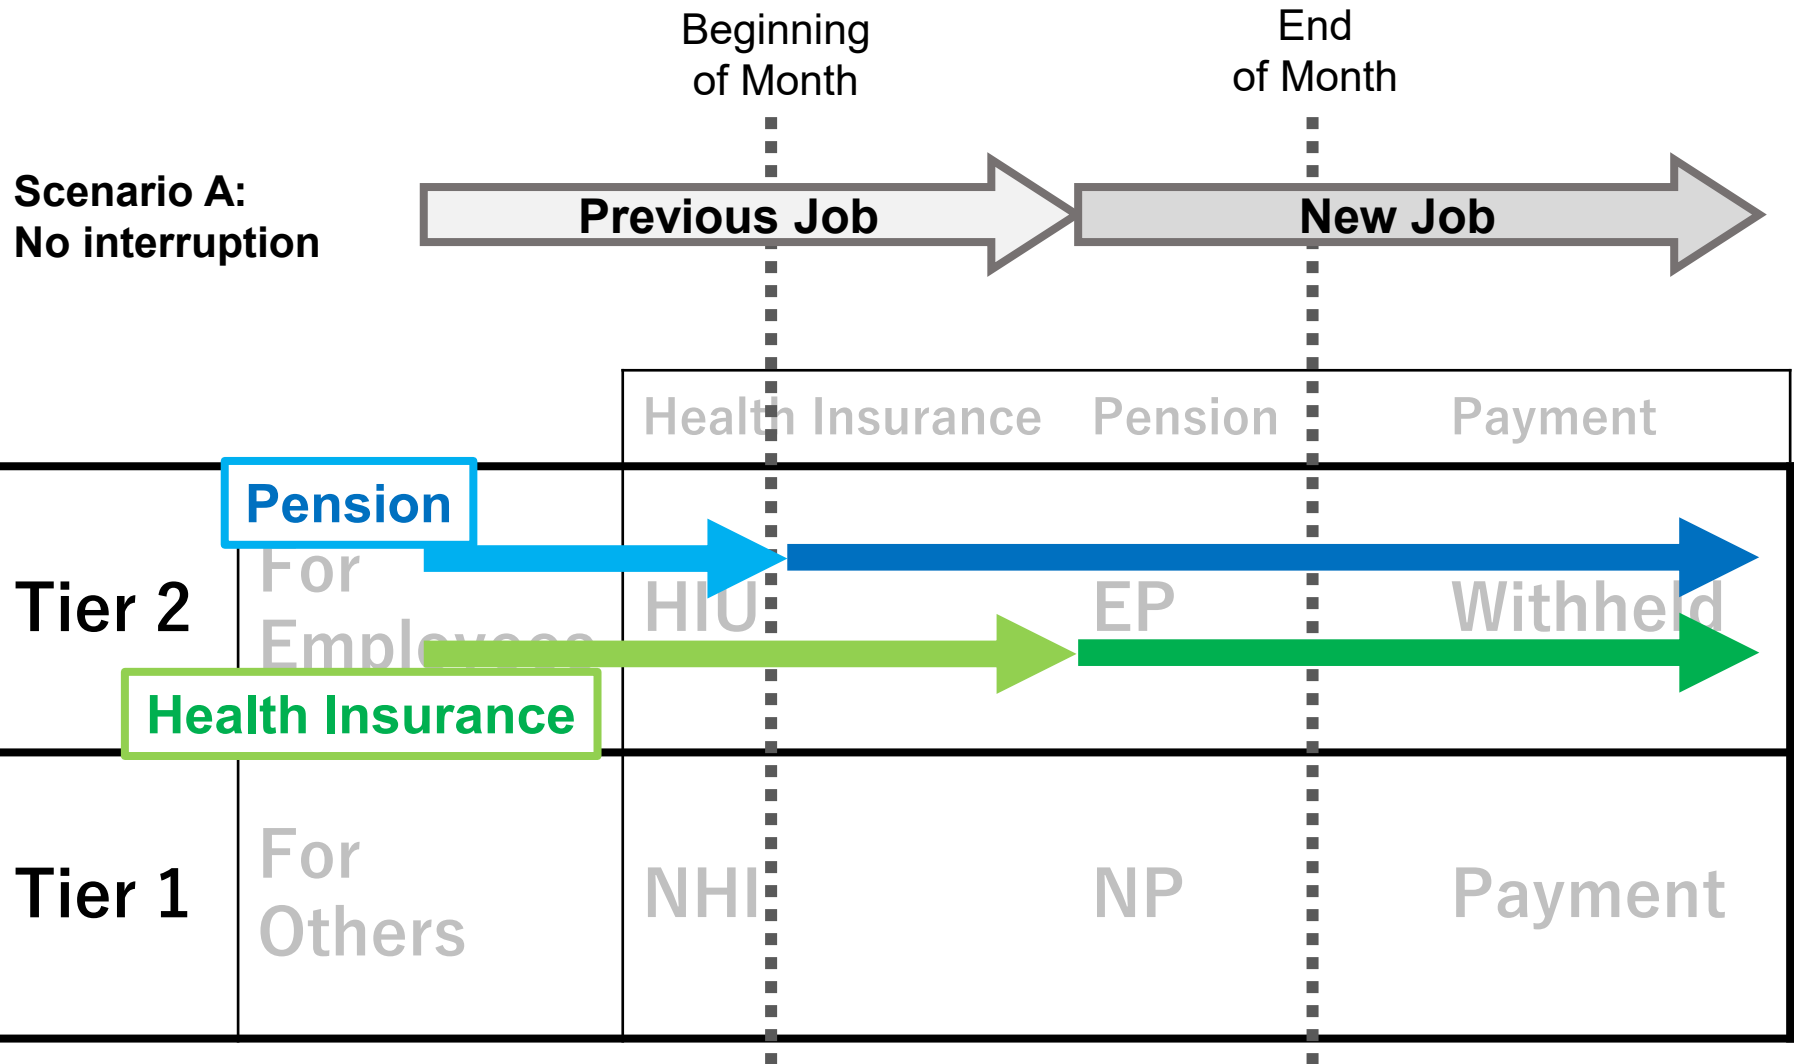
Beginning of Month

End of Month

Scenario A:
No interruption

Previous Job

New Job

| | | Health Insurance | Pension | Payment |
|---|---|---|---|---|
| Tier 2 | For Employees | HIU | EP | Withheld |
| Tier 1 | For Others | NHI | NP | Payment |

Pension

Health Insurance